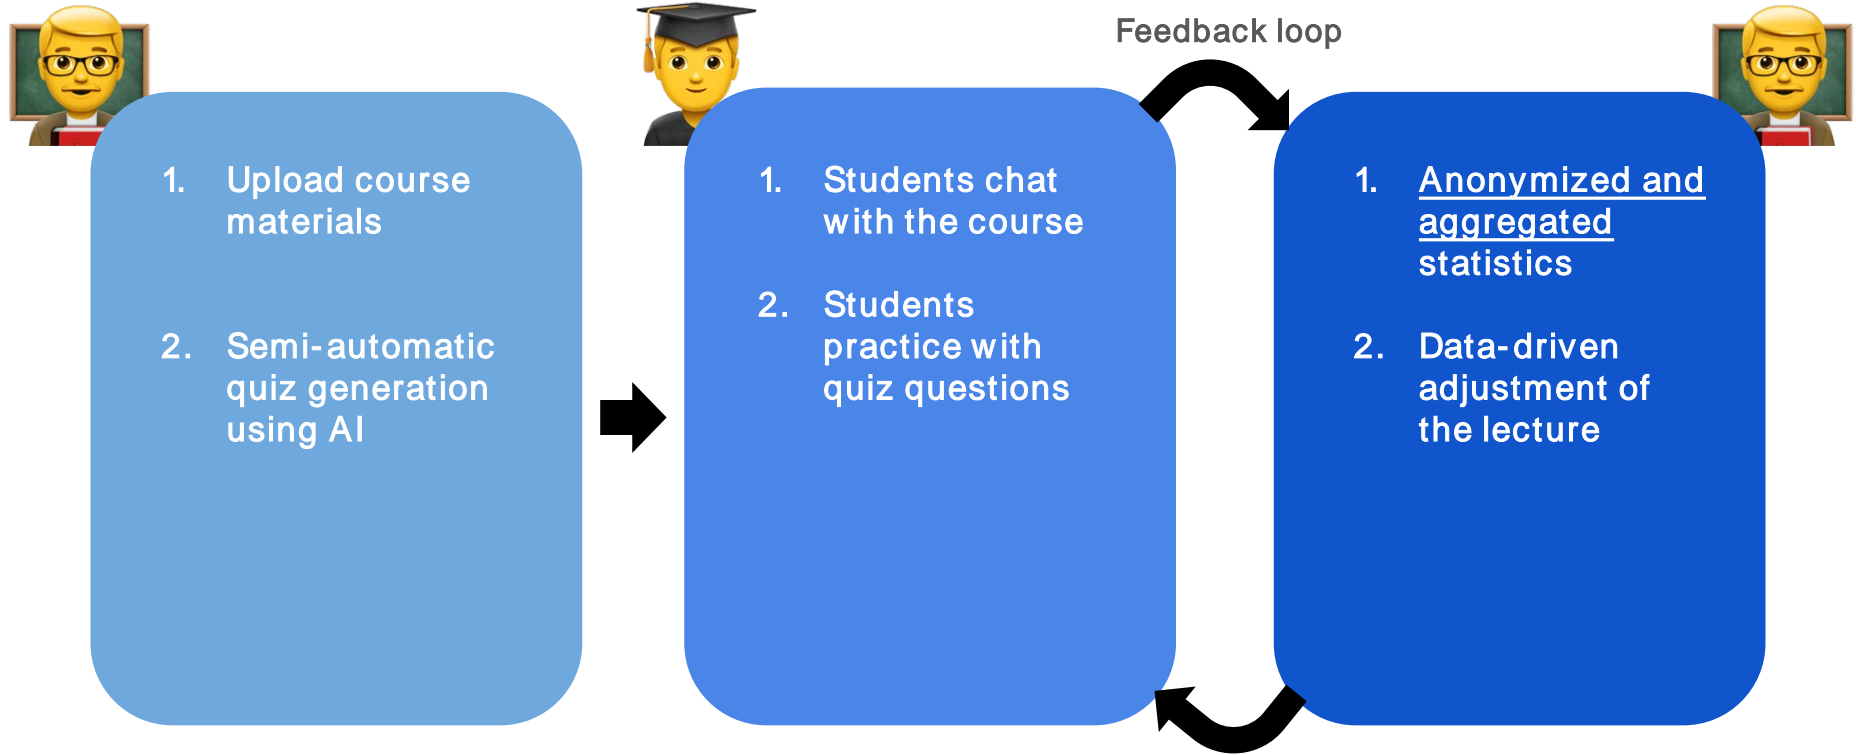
Feedback loop

1. Upload course materials

2. Semi-automatic quiz generation using AI

1. Students chat with the course

2. Students practice with quiz questions

1. Anonymized and aggregated statistics

2. Data-driven adjustment of the lecture